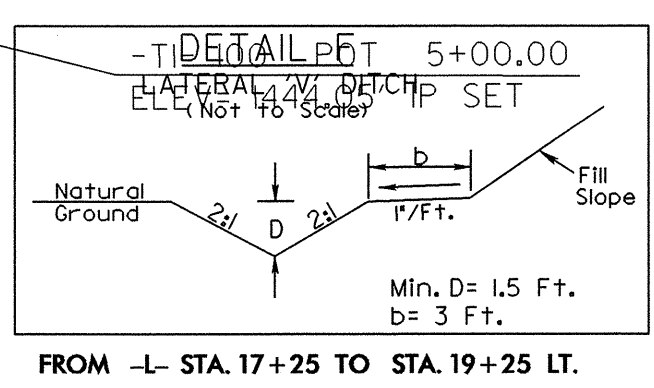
-TIP 400 POT 5+00.00
ELEV.=1444.05 IP SET

DETAIL E
LATERAL 'V' DITCH
(Not to Scale)

Natural Ground

2:1

D

2:1

b

1"/Ft.

Fill Slope

Min. D= 1.5 Ft.
b= 3 Ft.

FROM -L- STA. 17+25 TO STA. 19+25 LT.